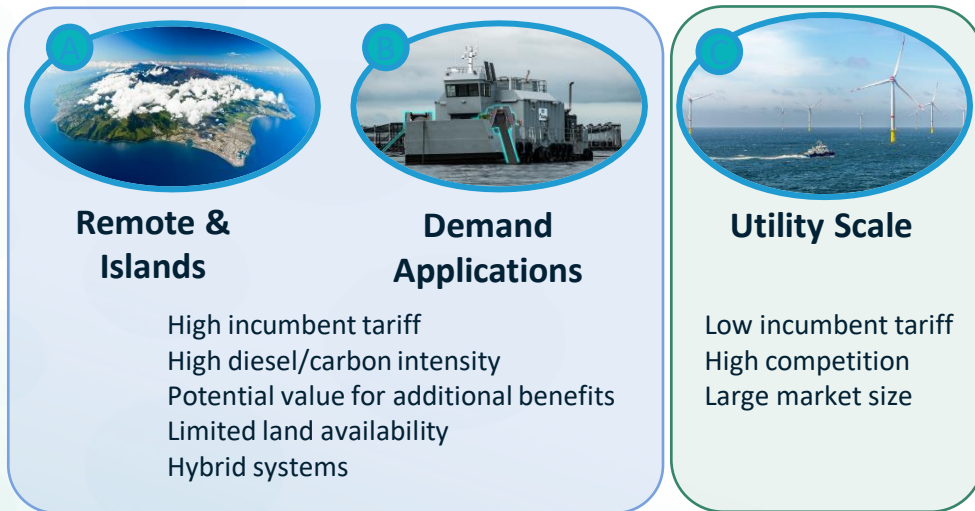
A

Remote & Islands

B

Demand Applications

High incumbent tariff
High diesel/carbon intensity
Potential value for additional benefits
Limited land availability
Hybrid systems

C

Utility Scale

Low incumbent tariff
High competition
Large market size